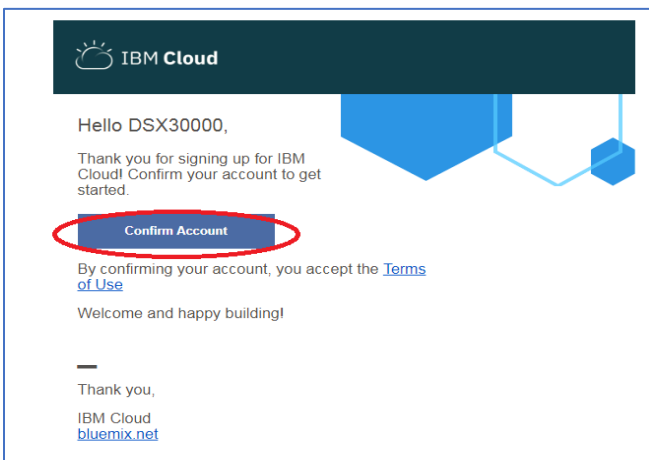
IBM Cloud

Hello DSX30000,

Thank you for signing up for IBM Cloud! Confirm your account to get started.

Confirm Account

By confirming your account, you accept the Terms of Use

Welcome and happy building!

Thank you,

IBM Cloud
bluemix.net